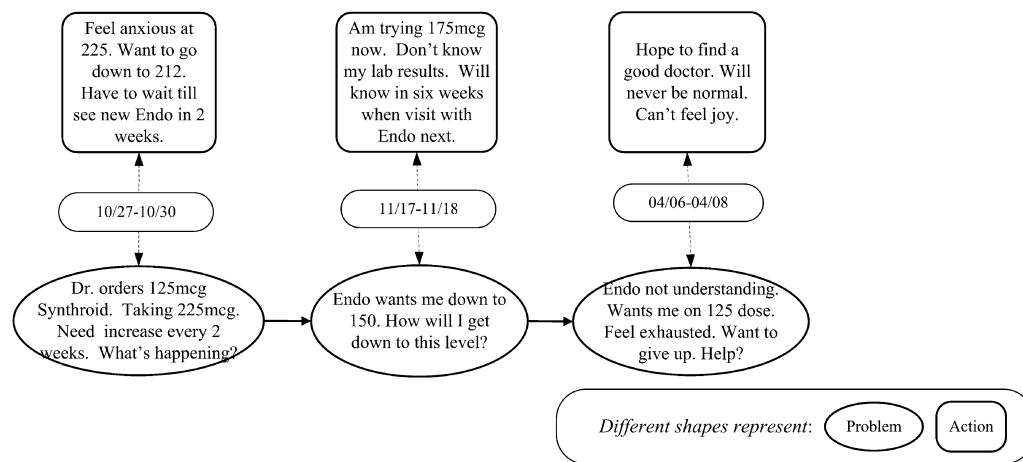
Feel anxious at 225. Want to go down to 212. Have to wait till see new Endo in 2 weeks.

10/27-10/30

Dr. orders 125mcg Synthroid. Taking 225mcg. Need increase every 2 weeks. What's happening?

Am trying 175mcg now. Don't know my lab results. Will know in six weeks when visit with Endo next.

11/17-11/18

Endo wants me down to 150. How will I get down to this level?

Hope to find a good doctor. Will never be normal. Can't feel joy.

04/06-04/08

Endo not understanding. Wants me on 125 dose. Feel exhausted. Want to give up. Help?

Different shapes represent: Problem Action